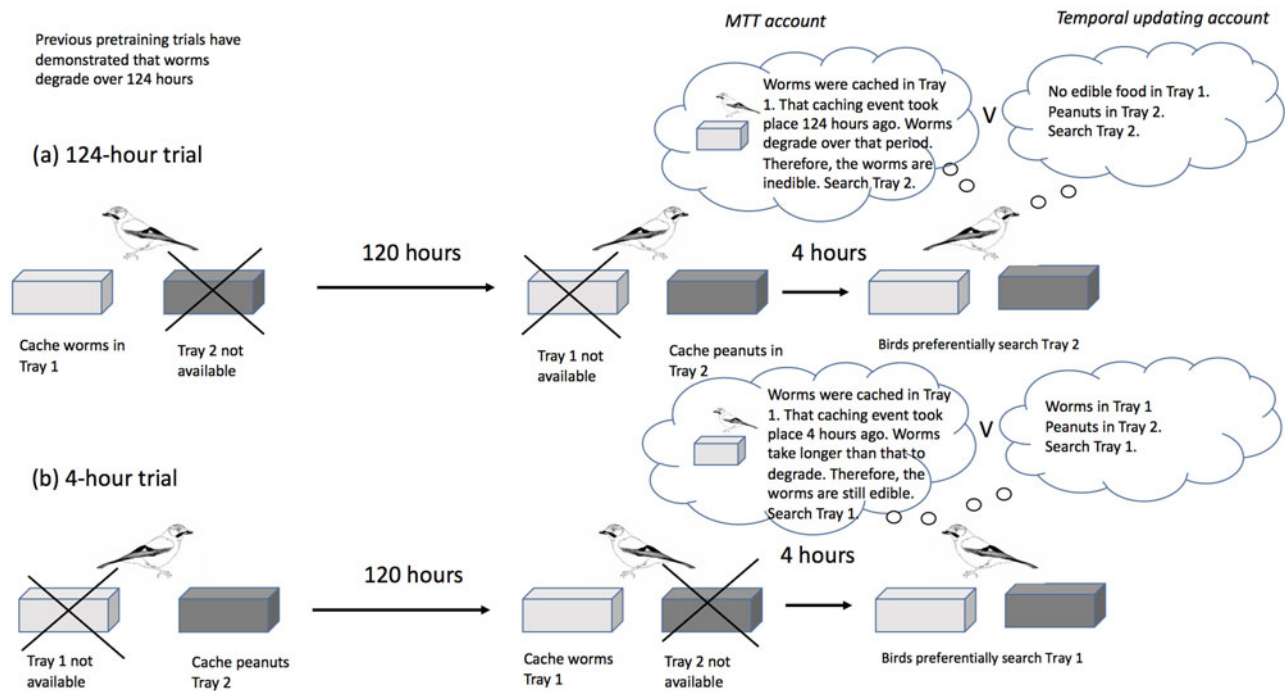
Previous pretraining trials have demonstrated that worms degrade over 124 hours

MTT account

Temporal updating account

Worms were cached in Tray 1. That caching event took place 124 hours ago. Worms degrade over that period. Therefore, the worms are inedible. Search Tray 2.

V

No edible food in Tray 1. Peanuts in Tray 2. Search Tray 2.

(a) 124-hour trial

120 hours

4 hours

Cache worms in Tray 1

Tray 2 not available

Tray 1 not available

Cache peanuts in Tray 2

Birds preferentially search Tray 2

Worms were cached in Tray 1. That caching event took place 4 hours ago. Worms take longer than that to degrade. Therefore, the worms are still edible. Search Tray 1.

V

Worms in Tray 1 Peanuts in Tray 2. Search Tray 1.

(b) 4-hour trial

120 hours

4 hours

Tray 1 not available

Cache peanuts Tray 2

Cache worms Tray 1

Tray 2 not available

Birds preferentially search Tray 1